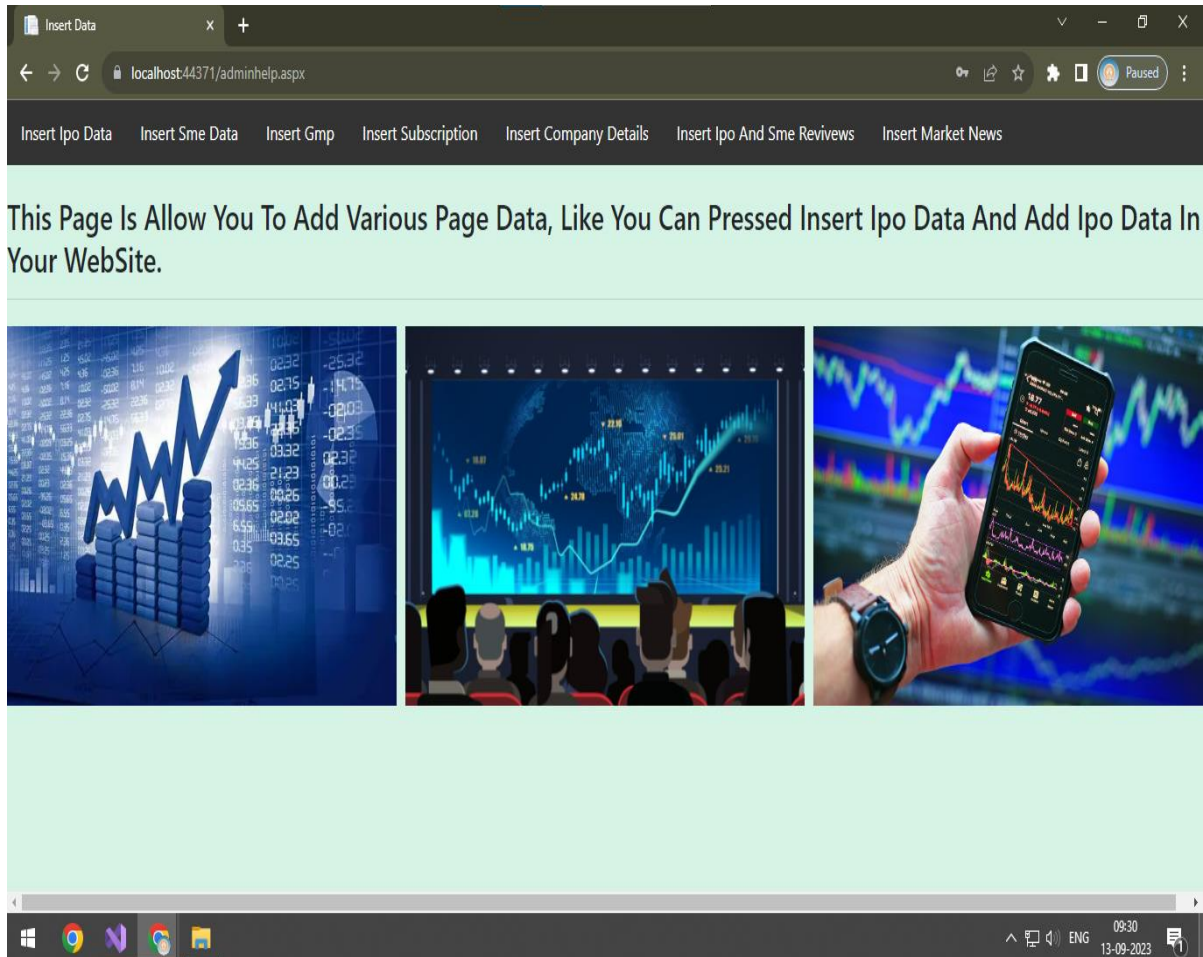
Insert Data

localhost:44371/adminhelp.aspx

Paused

Insert Ipo Data Insert Sme Data Insert Gmp Insert Subscription Insert Company Details Insert Ipo And Sme Revivews Insert Market News

This Page Is Allow You To Add Various Page Data, Like You Can Pressed Insert Ipo Data And Add Ipo Data In Your WebSite.

ENG 09:30 13-09-2023